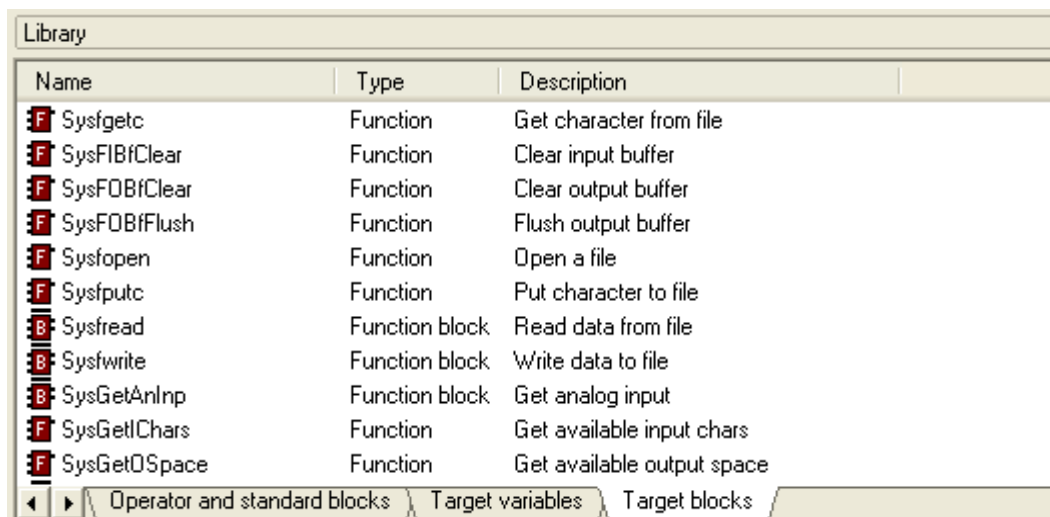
Library

| Name | Type | Description |
|---|---|---|
| F Sysfgetc | Function | Get character from file |
| F SysFIBfClear | Function | Clear input buffer |
| F SysFOBfClear | Function | Clear output buffer |
| F SysFOBfFlush | Function | Flush output buffer |
| F Sysfopen | Function | Open a file |
| F Sysfputc | Function | Put character to file |
| B Sysfread | Function block | Read data from file |
| B Sysfwrite | Function block | Write data to file |
| B SysGetAnInp | Function block | Get analog input |
| F SysGetIChars | Function | Get available input chars |
| F SysGetOSpace | Function | Get available output space |

Operator and standard blocks | Target variables | Target blocks